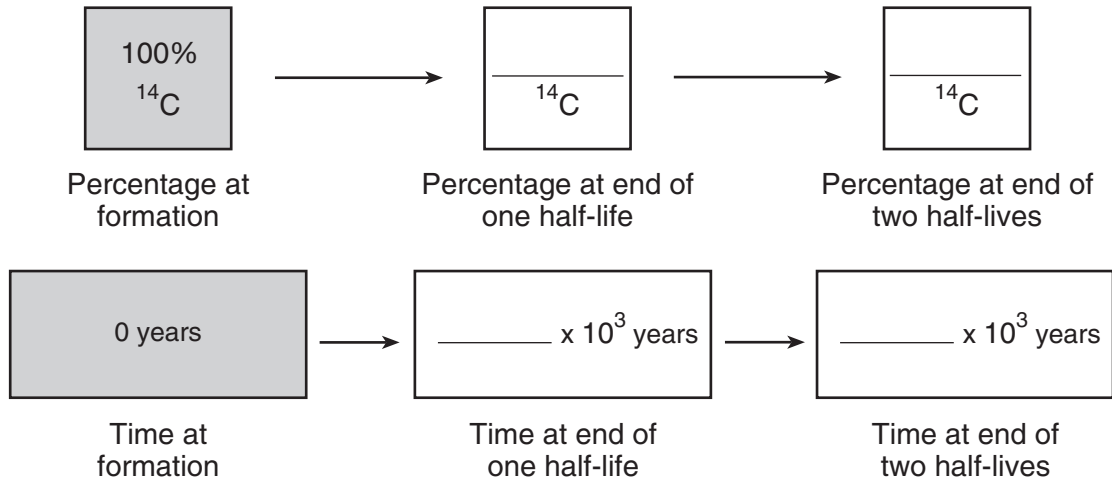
100%
$^{14}C$

Percentage at formation

______
$^{14}C$

Percentage at end of one half-life

______
$^{14}C$

Percentage at end of two half-lives

0 years

Time at formation

______ x $10^3$ years

Time at end of one half-life

______ x $10^3$ years

Time at end of two half-lives